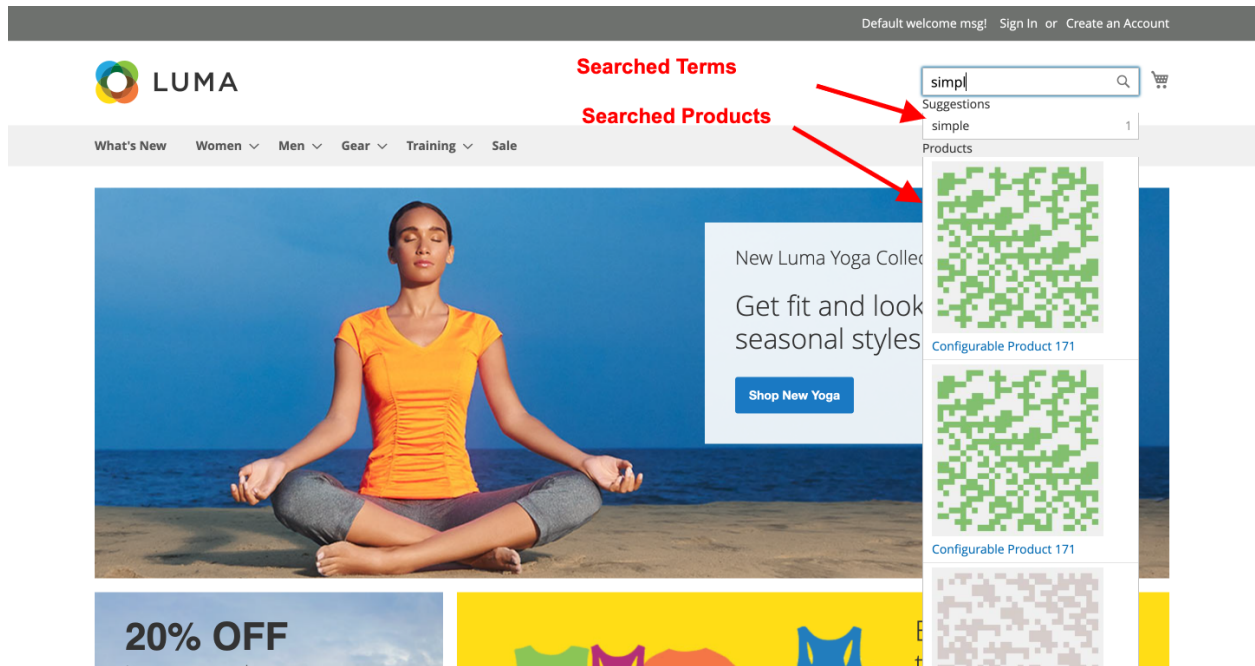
Default welcome msg! Sign In or Create an Account

LUMA

Searched Terms

Searched Products

simpl

Suggestions

simple 1

Products

What's New Women Men Gear Training Sale

New Luma Yoga Collec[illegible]

Get fit and look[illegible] seasonal styles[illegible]

Shop New Yoga

Configurable Product 171

Configurable Product 171

20% OFF